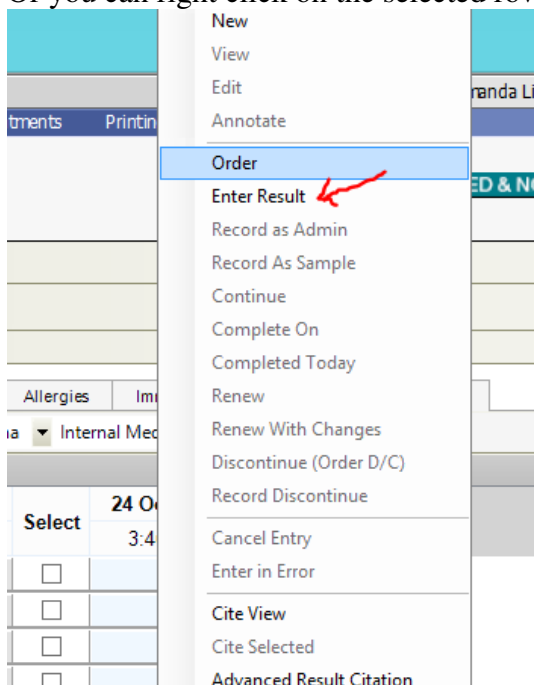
Or you can right click on the selected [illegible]

New
View
Edit
Annotate
Order
Enter Result
Record as Admin
Record As Sample
Continue
Complete On
Completed Today
Renew
Renew With Changes
Discontinue (Order D/C)
Record Discontinue
Cancel Entry
Enter in Error
Cite View
Cite Selected
Advanced Result Citation

tments Printin
nanda Li
ED & N
Allergies Im
Internal Med
Select
24 O
3:4